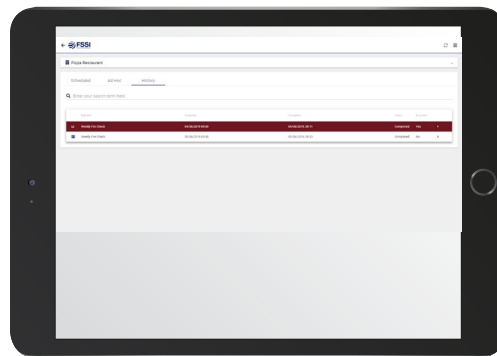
FSSI

Pizza Restaurant

Scheduled Adhoc History

Enter your search term here

| | | | | | |
|---|---|---|---|---|---|
| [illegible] | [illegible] | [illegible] | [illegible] | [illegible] | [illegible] |
| Weekly Fire Check | 04/06/2019 09:00 | 04/06/2019 09:11 | Completed | Yes | |
| Weekly Fire Check | 04/06/2019 09:00 | 04/06/2019 09:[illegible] | Completed | No | |